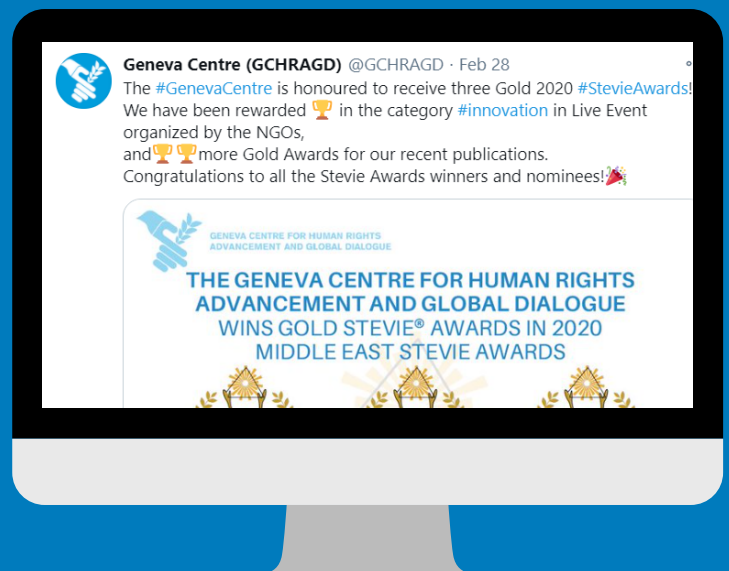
Geneva Centre (GCHRAGD) @GCHRAGD · Feb 28

The #GenevaCentre is honoured to receive three Gold 2020 #StevieAwards!
We have been rewarded 🏆 in the category #innovation in Live Event organized by the NGOs,
and🏆🏆more Gold Awards for our recent publications.
Congratulations to all the Stevie Awards winners and nominees!🎉

GENEVA CENTRE FOR HUMAN RIGHTS ADVANCEMENT AND GLOBAL DIALOGUE

THE GENEVA CENTRE FOR HUMAN RIGHTS ADVANCEMENT AND GLOBAL DIALOGUE
WINS GOLD STEVIE® AWARDS IN 2020
MIDDLE EAST STEVIE AWARDS